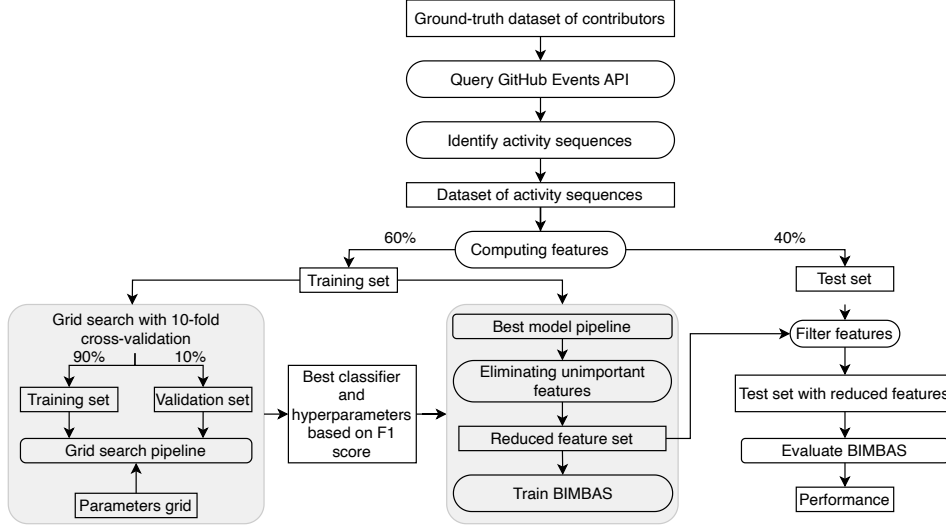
Ground-truth dataset of contributors

Query GitHub Events API

Identify activity sequences

Dataset of activity sequences

60%

Computing features

40%

Training set

Test set

Grid search with 10-fold cross-validation

90%

10%

Training set

Validation set

Grid search pipeline

Parameters grid

Best classifier and hyperparameters based on F1 score

Best model pipeline

Eliminating unimportant features

Reduced feature set

Train BIMBAS

Filter features

Test set with reduced features

Evaluate BIMBAS

Performance